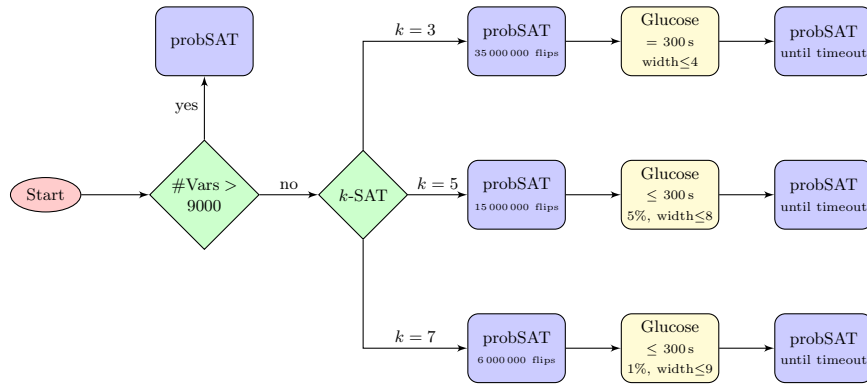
probSAT

yes

Start

#Vars > 9000

no

$k$-SAT

$k = 3$

probSAT
35 000 000 flips

Glucose
$= 300\,\mathrm{s}$
width$\leq 4$

probSAT
until timeout

$k = 5$

probSAT
15 000 000 flips

Glucose
$\leq 300\,\mathrm{s}$
5%, width$\leq 8$

probSAT
until timeout

$k = 7$

probSAT
6 000 000 flips

Glucose
$\leq 300\,\mathrm{s}$
1%, width$\leq 9$

probSAT
until timeout